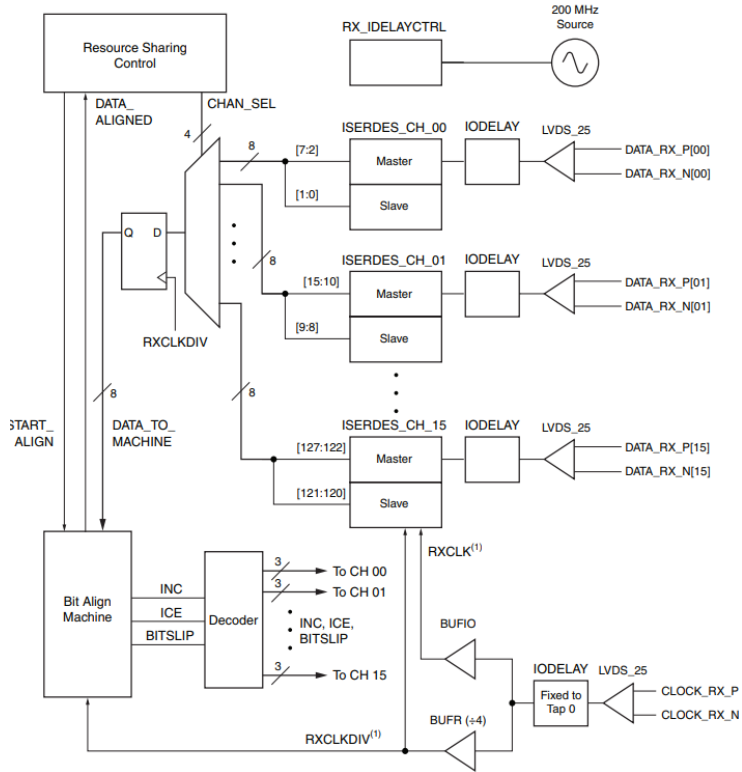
Resource Sharing Control

RX_IDELAYCTRL

200 MHz Source

DATA_ ALIGNED

CHAN_SEL

4

8

[7:2]

ISERDES_CH_00

IODELAY

LVDS_25

Master

DATA_RX_P[00]

DATA_RX_N[00]

[1:0]

Slave

Q

D

8

ISERDES_CH_01

IODELAY

LVDS_25

[15:10]

Master

DATA_RX_P[01]

DATA_RX_N[01]

[9:8]

Slave

RXCLKDIV

8

8

START_ ALIGN

DATA_TO_ MACHINE

ISERDES_CH_15

IODELAY

LVDS_25

[127:122]

Master

DATA_RX_P[15]

DATA_RX_N[15]

[121:120]

Slave

RXCLK$^{(1)}$

Bit Align Machine

INC

ICE

BITSLIP

Decoder

3

To CH 00

3

To CH 01

INC, ICE, BITSLIP

3

To CH 15

BUFIO

IODELAY

LVDS_25

Fixed to Tap 0

CLOCK_RX_P

CLOCK_RX_N

BUFR (÷4)

RXCLKDIV$^{(1)}$